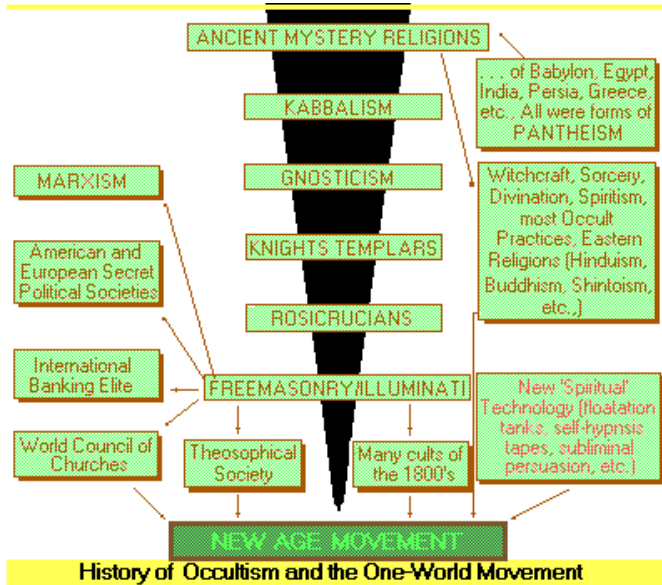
ANCIENT MYSTERY RELIGIONS

. . . of Babylon, Egypt, India, Persia, Greece, etc., All were forms of PANTHEISM

KABBALISM

GNOSTICISM

KNIGHTS TEMPLARS

ROSICRUCIANS

MARXISM

American and European Secret Political Societies

Witchcraft, Sorcery, Divination, Spiritism, most Occult Practices, Eastern Religions (Hinduism, Buddhism, Shintoism, etc.)

International Banking Elite

FREEMASONRY/ILLUMINATI

New 'Spiritual' Technology (floatation tanks, self-hypnsis tapes, subliminal persuasion, etc.)

World Council of Churches

Theosophical Society

Many cults of the 1800's

NEW AGE MOVEMENT

History of Occultism and the One-World Movement